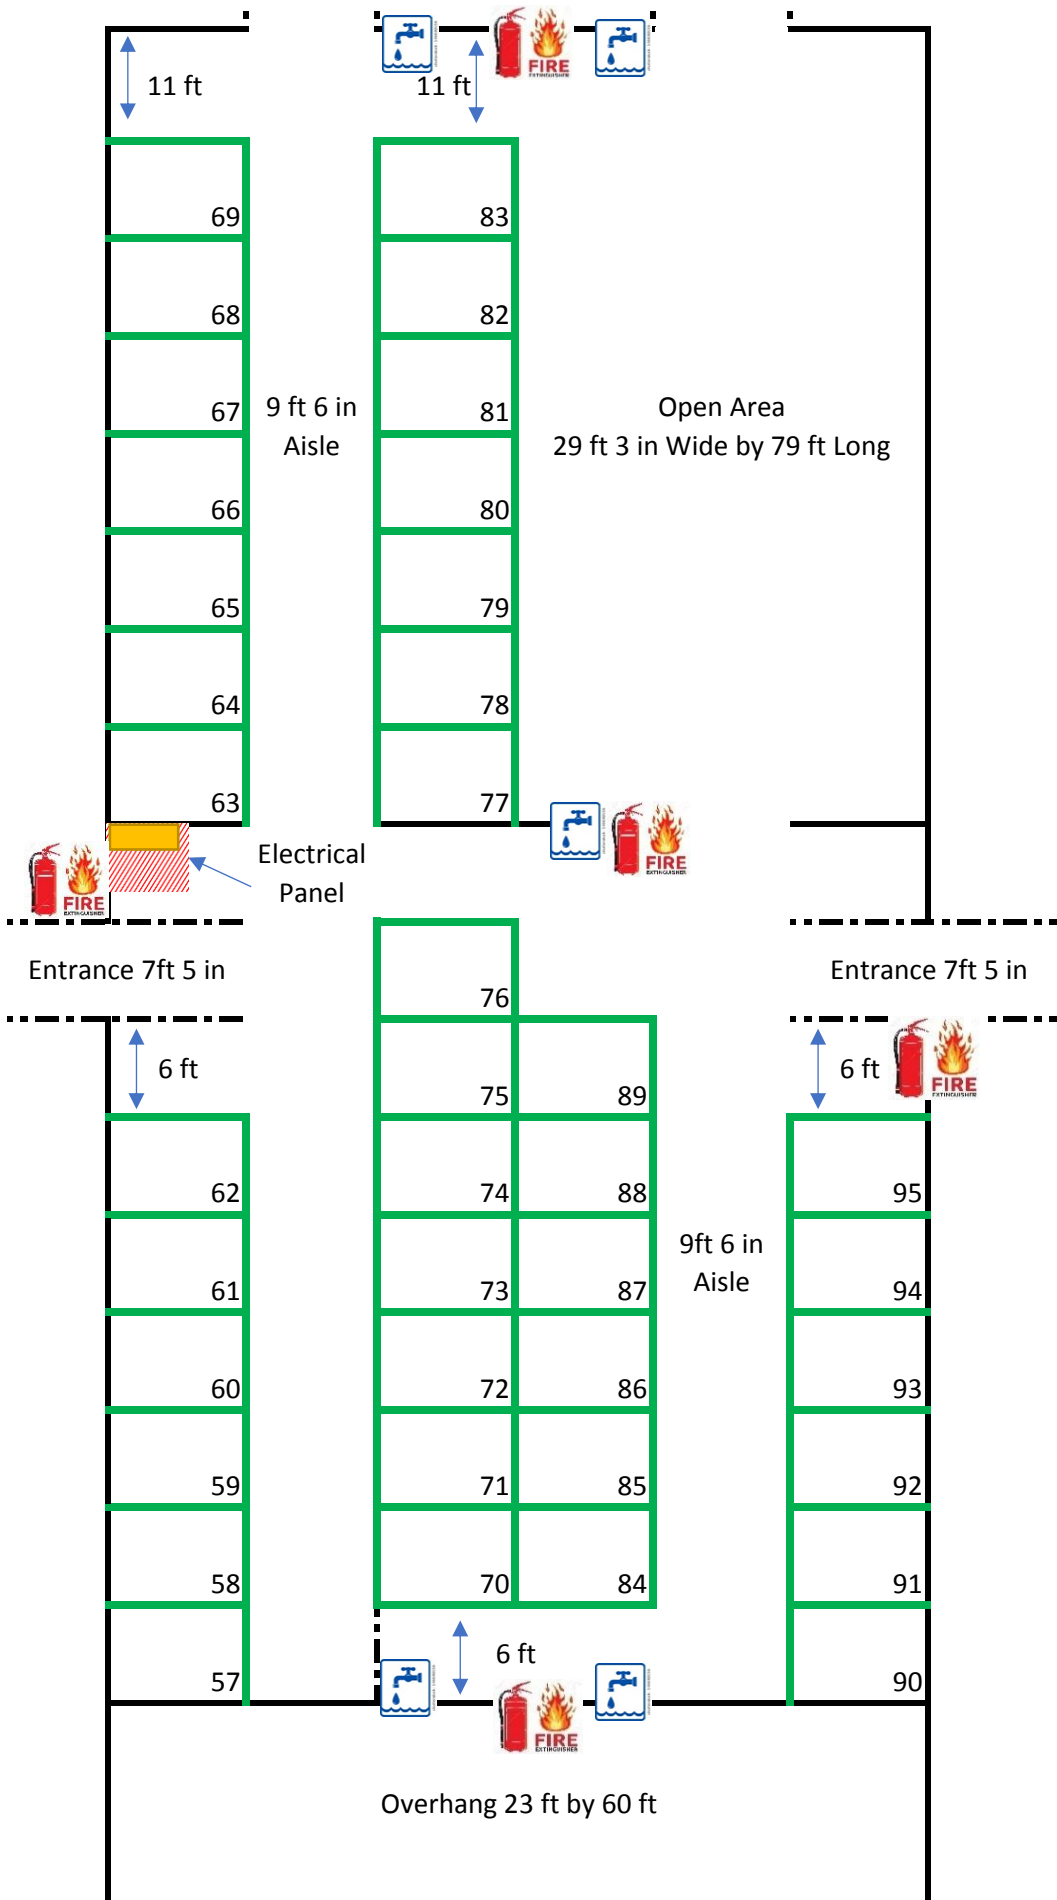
11 ft

FIRE

11 ft

69

68

67

66

65

64

63

83

82

81

80

79

78

77

9 ft 6 in
Aisle

Open Area
29 ft 3 in Wide by 79 ft Long

FIRE

Electrical
Panel

FIRE

Entrance 7ft 5 in

Entrance 7ft 5 in

6 ft

6 ft

FIRE

76

75

74

73

72

71

70

89

88

87

86

85

84

62

61

60

59

58

57

9ft 6 in
Aisle

95

94

93

92

91

90

6 ft

FIRE

Overhang 23 ft by 60 ft